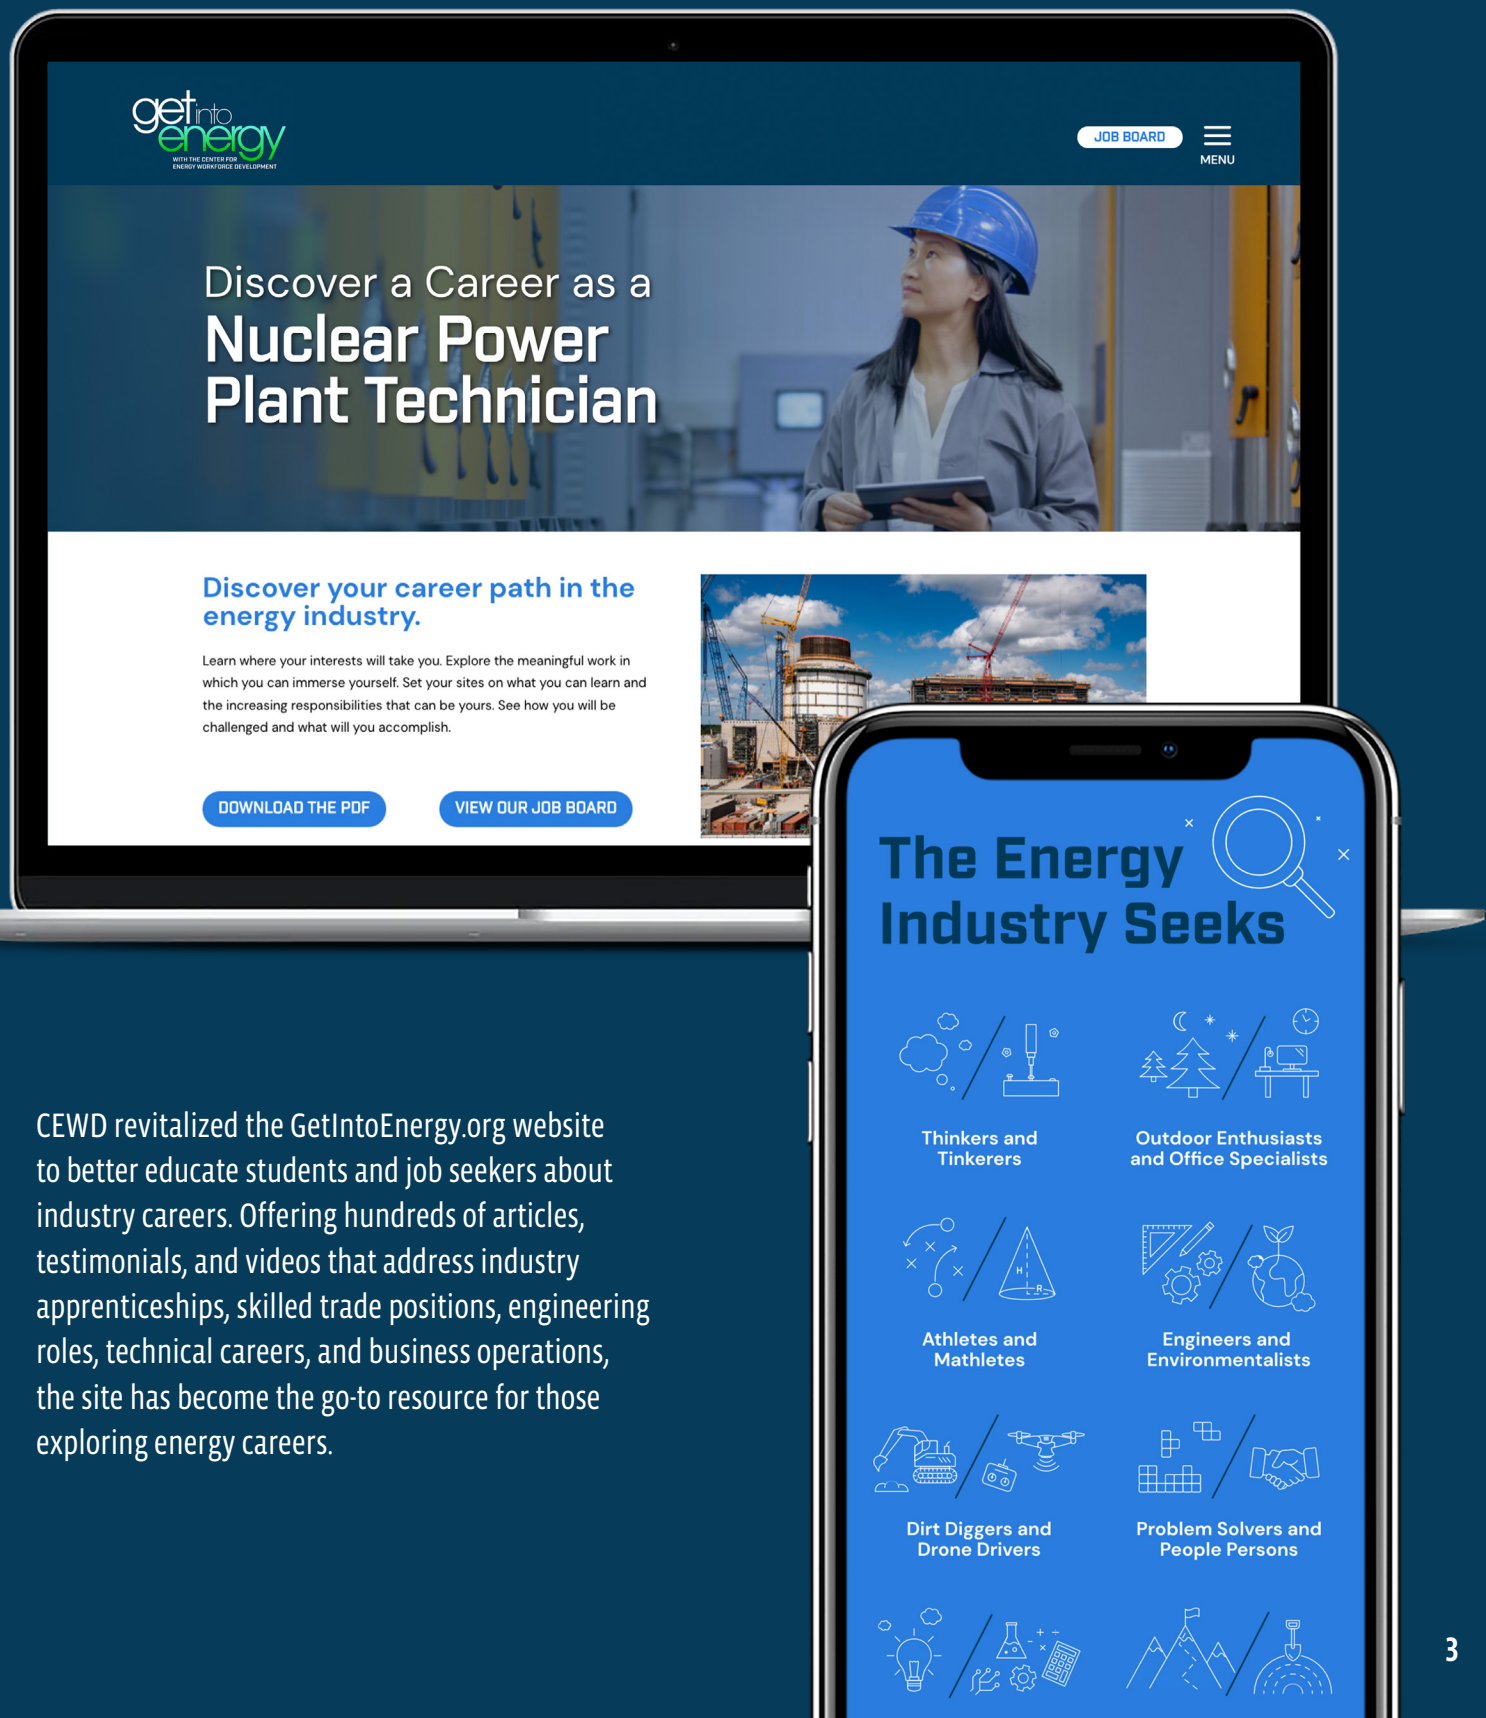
get into energy
WITH THE CENTER FOR ENERGY WORKFORCE DEVELOPMENT

JOB BOARD

MENU

Discover a Career as a
Nuclear Power Plant Technician

Discover your career path in the energy industry.

Learn where your interests will take you. Explore the meaningful work in which you can immerse yourself. Set your sites on what you can learn and the increasing responsibilities that can be yours. See how you will be challenged and what will you accomplish.

DOWNLOAD THE PDF

VIEW OUR JOB BOARD

The Energy Industry Seeks

Thinkers and Tinkerers

Outdoor Enthusiasts and Office Specialists

Athletes and Mathletes

Engineers and Environmentalists

Dirt Diggers and Drone Drivers

Problem Solvers and People Persons

CEWD revitalized the GetIntoEnergy.org website to better educate students and job seekers about industry careers. Offering hundreds of articles, testimonials, and videos that address industry apprenticeships, skilled trade positions, engineering roles, technical careers, and business operations, the site has become the go-to resource for those exploring energy careers.

3